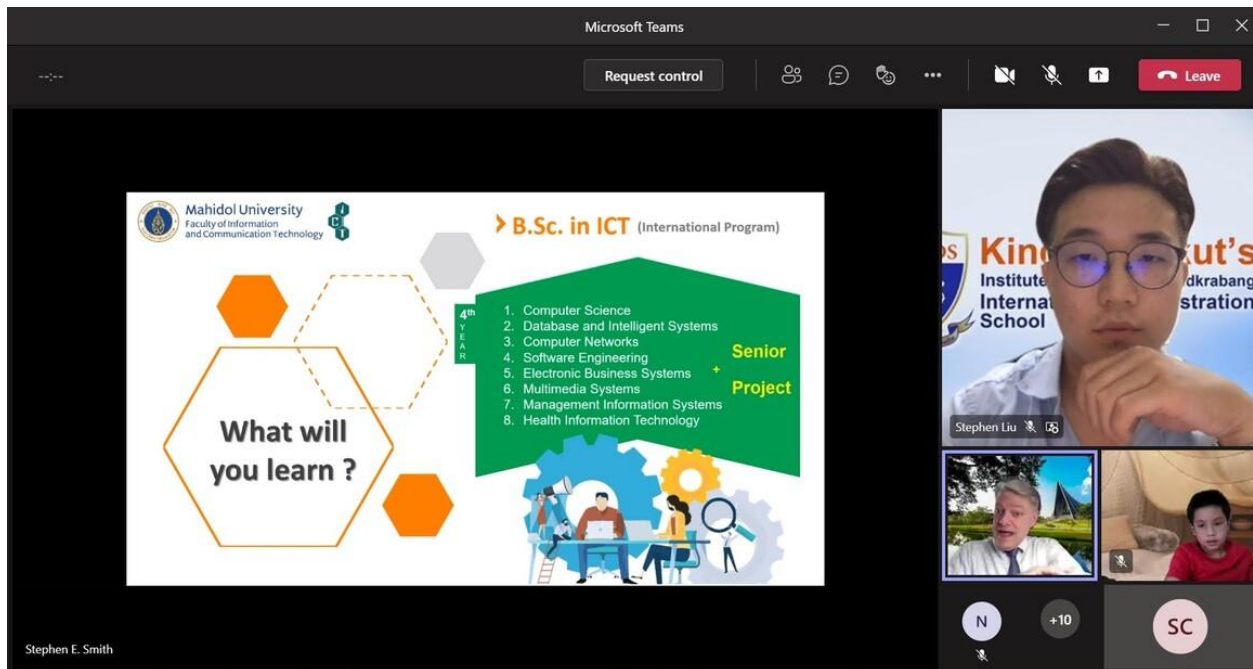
Microsoft Teams

--:--

Request control

Leave

Mahidol University
Faculty of Information and Communication Technology

ICT

B.Sc. in ICT (International Program)

4th YEAR

1. Computer Science
2. Database and Intelligent Systems
3. Computer Networks
4. Software Engineering
5. Electronic Business Systems
6. Multimedia Systems
7. Management Information Systems
8. Health Information Technology

+ Senior Project

What will you learn ?

Kin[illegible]kut's
Institute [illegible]dkrabang
Internat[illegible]stration
School

Stephen Liu

N

+10

SC

Stephen E. Smith